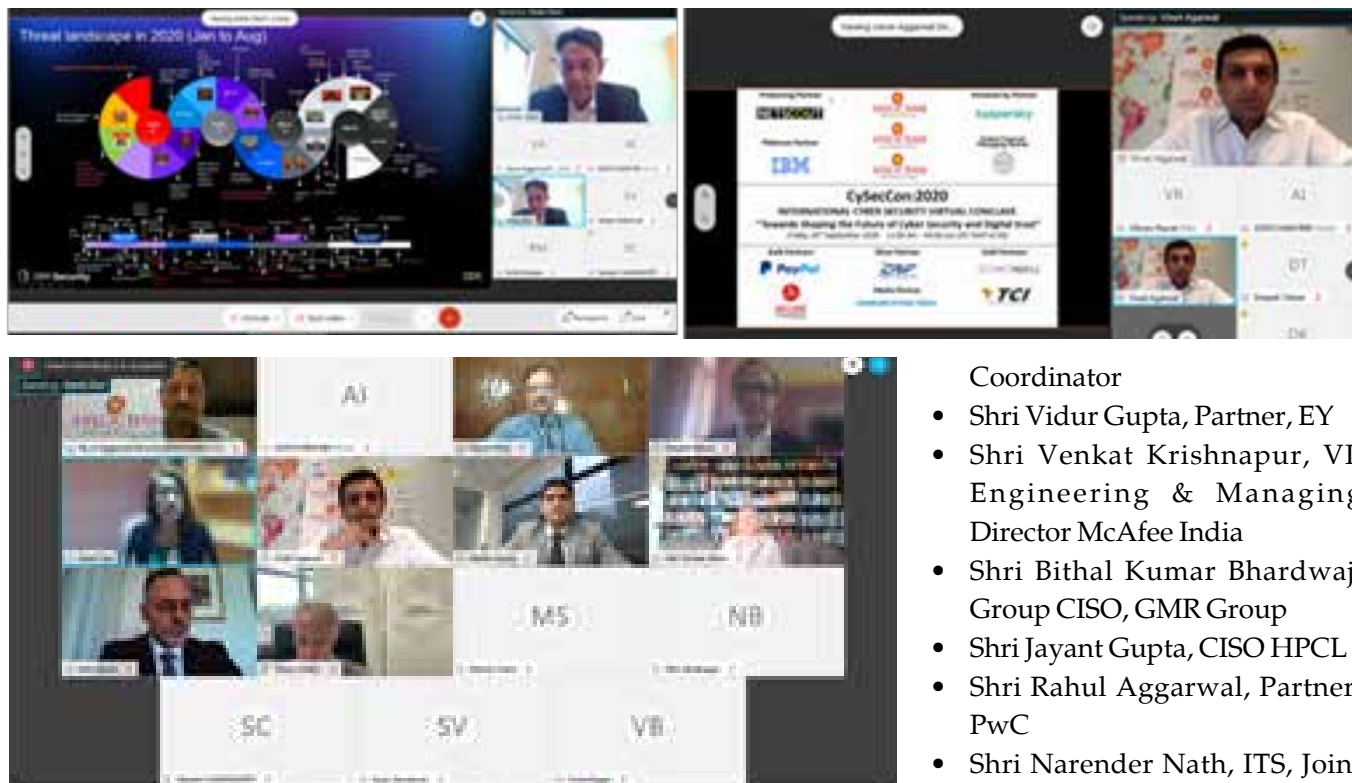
Threat landscape in 2020 (Jan to Aug)

IBM Security

IBM

VR

AI

CySecCon 2020

INTERNATIONAL CYBER SECURITY VIRTUAL CONCLAVE

"Towards Shaping the Future of Cyber Security and Digital trust"

IBM

PayPal

TCI

VR

AI

DT

AI

MS

NB

SC

SV

VB

Coordinator

• Shri Vidur Gupta, Partner, EY
• Shri Venkat Krishnapur, VI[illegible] Engineering & Managing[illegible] Director McAfee India
• Shri Bithal Kumar Bhardwaj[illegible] Group CISO, GMR Group
• Shri Jayant Gupta, CISO HPCL
• Shri Rahul Aggarwal, Partner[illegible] PwC
• Shri Narender Nath, ITS, Join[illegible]